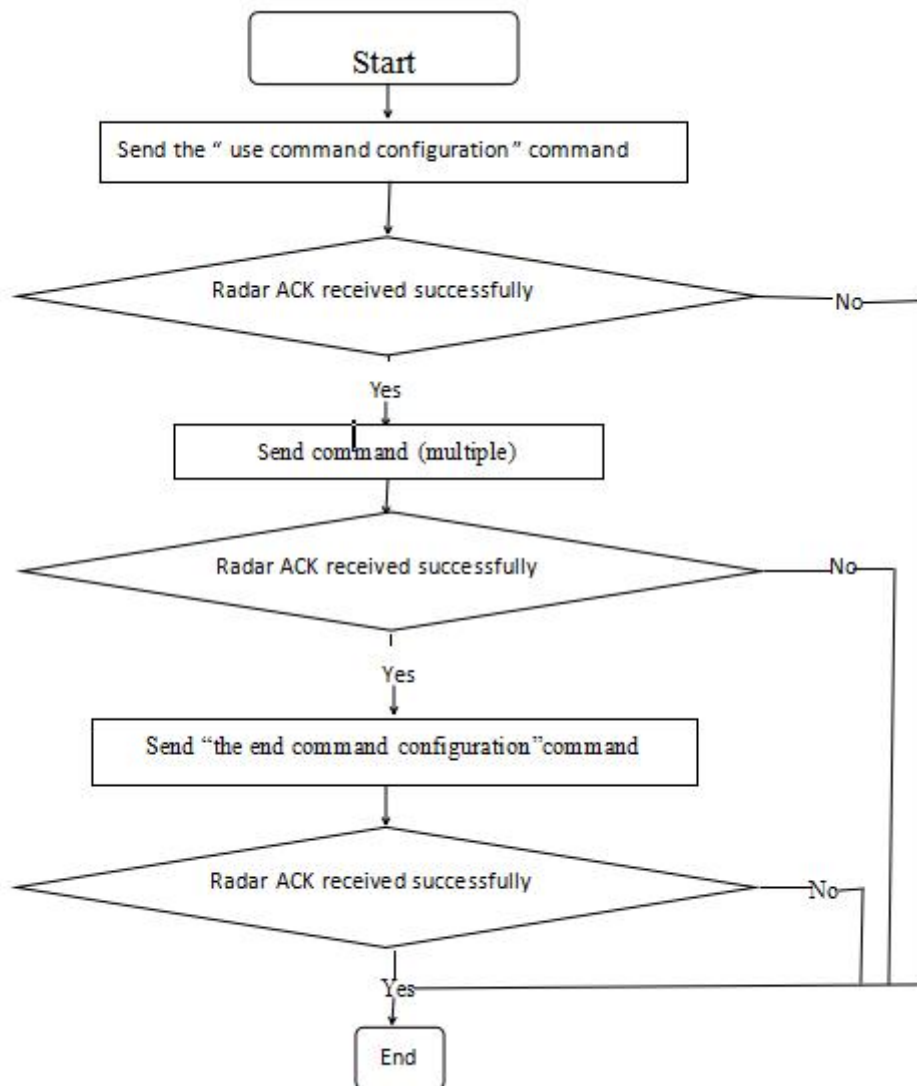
Start

Send the " use command configuration " command

Radar ACK received successfully

No

Yes

Send command (multiple)

Radar ACK received successfully

No

Yes

Send "the end command configuration"command

Radar ACK received successfully

No

Yes

End